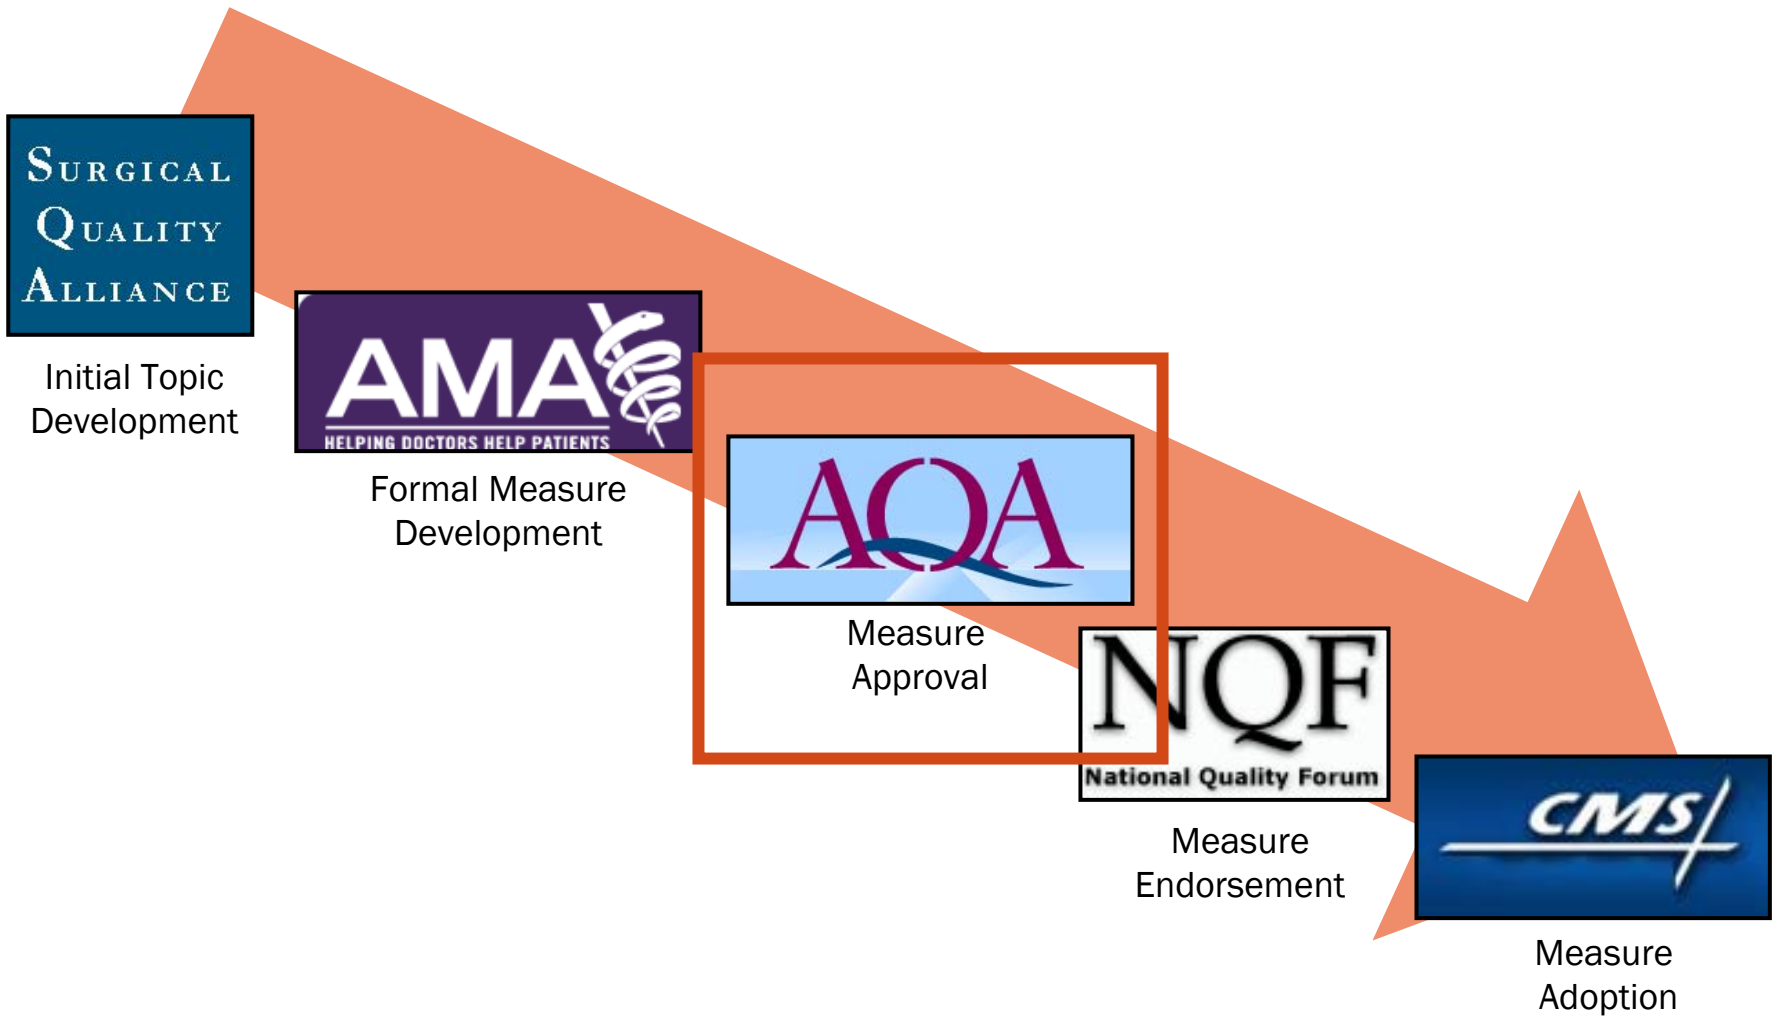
Surgical Quality Alliance

Initial Topic Development

AMA

HELPING DOCTORS HELP PATIENTS

Formal Measure Development

AQA

Measure Approval

NQF

National Quality Forum

Measure Endorsement

CMS

Measure Adoption